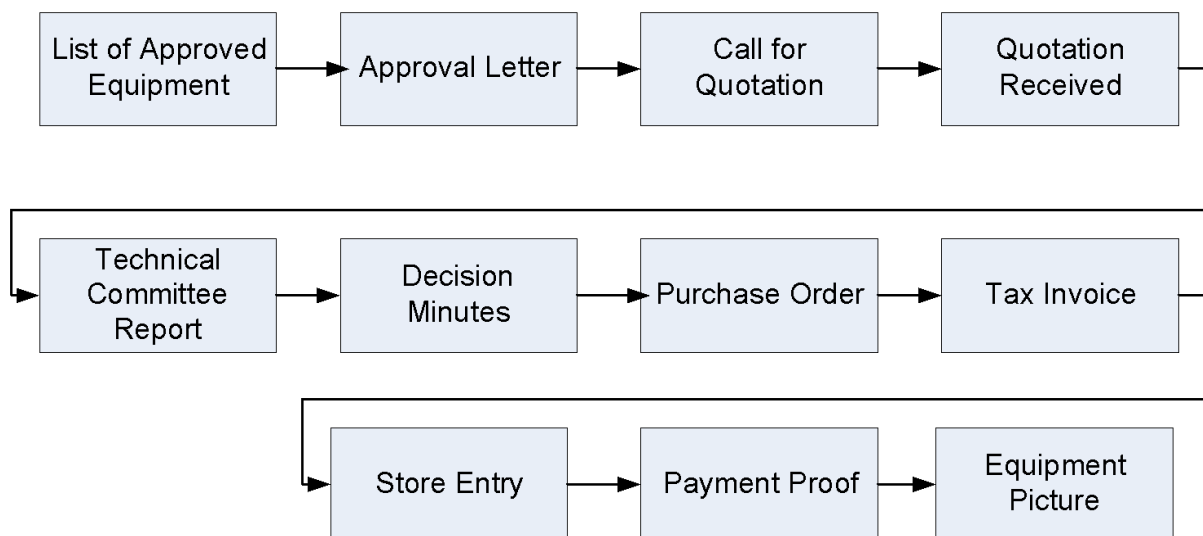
List of Approved Equipment

Approval Letter

Call for Quotation

Quotation Received

Technical Committee Report

Decision Minutes

Purchase Order

Tax Invoice

Store Entry

Payment Proof

Equipment Picture